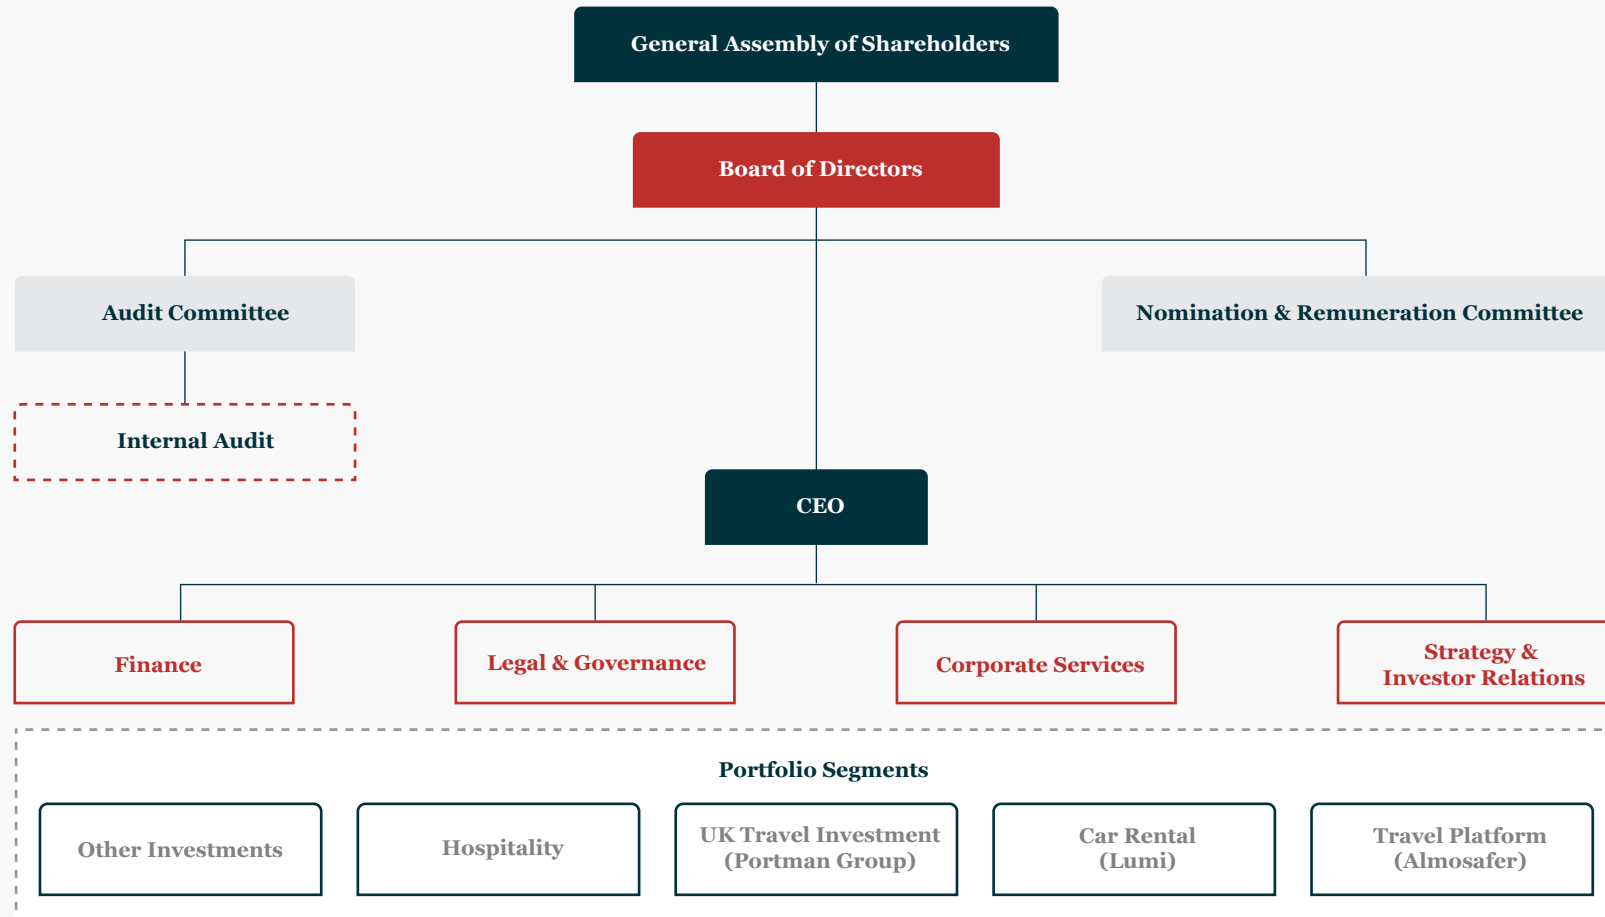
General Assembly of Shareholders

Board of Directors

Audit Committee

Nomination & Remuneration Committee

Internal Audit

CEO

Finance

Legal & Governance

Corporate Services

Strategy & Investor Relations

Portfolio Segments

Other Investments

Hospitality

UK Travel Investment (Portman Group)

Car Rental (Lumi)

Travel Platform (Almosafer)